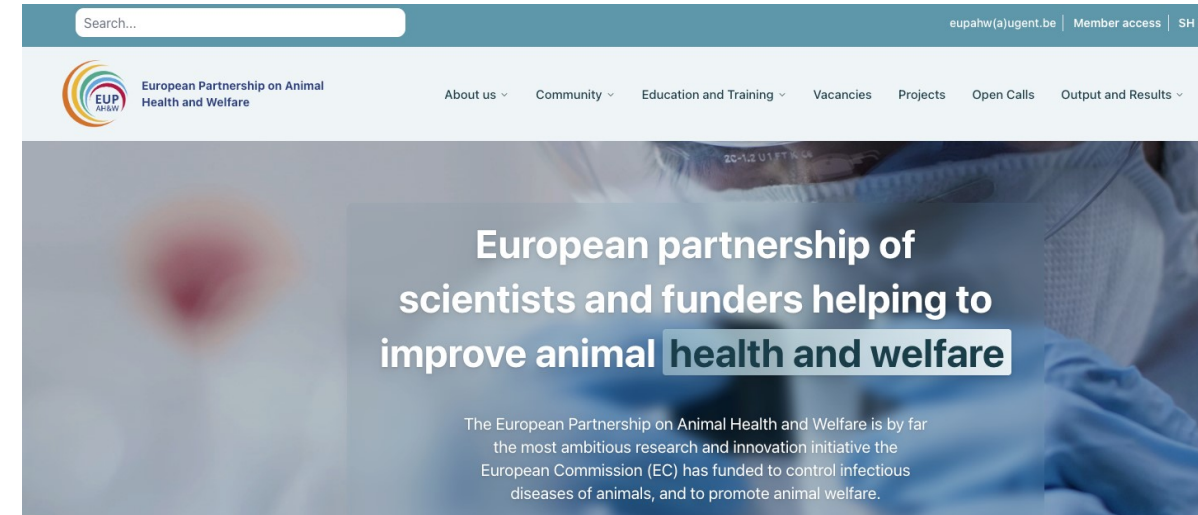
Search...

eupahw(a)ugent.be | Member access | SH

EUP AH&W

European Partnership on Animal Health and Welfare

About us Community Education and Training Vacancies Projects Open Calls Output and Results

European partnership of scientists and funders helping to improve animal health and welfare

The European Partnership on Animal Health and Welfare is by far the most ambitious research and innovation initiative the European Commission (EC) has funded to control infectious diseases of animals, and to promote animal welfare.